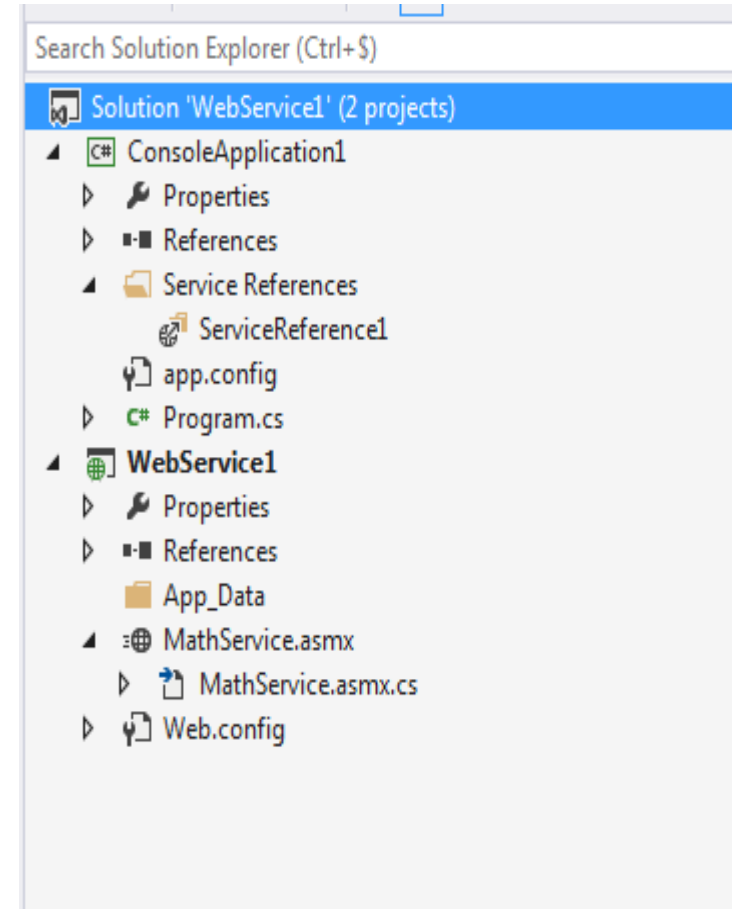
Search Solution Explorer (Ctrl+$)

Solution 'WebService1' (2 projects)
ConsoleApplication1
Properties
References
Service References
ServiceReference1
app.config
Program.cs
WebService1
Properties
References
App_Data
MathService.asmx
MathService.asmx.cs
Web.config